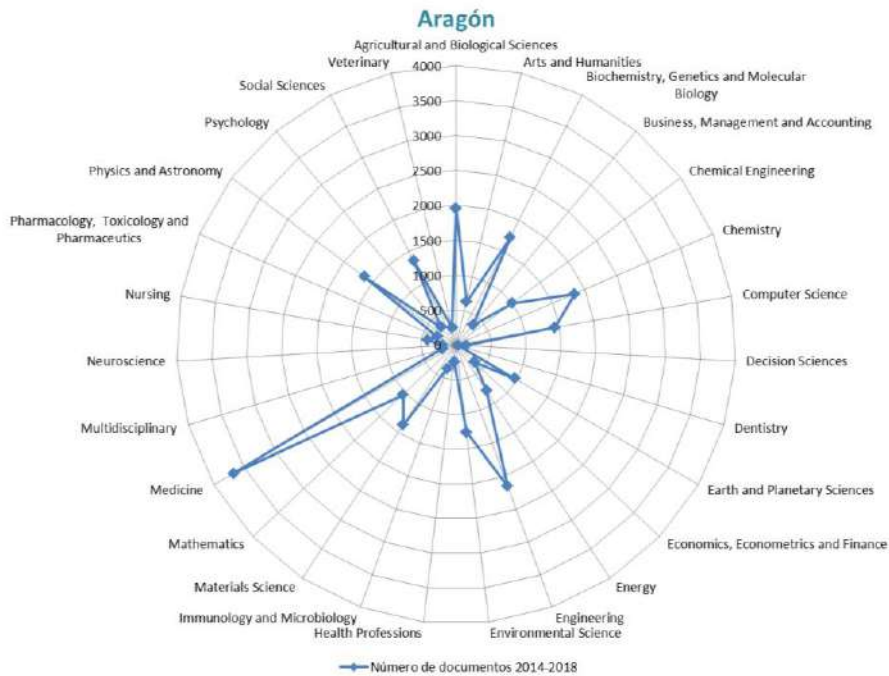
Aragón

Agricultural and Biological Sciences
Arts and Humanities
Biochemistry, Genetics and Molecular Biology
Business, Management and Accounting
Chemical Engineering
Chemistry
Computer Science
Decision Sciences
Dentistry
Earth and Planetary Sciences
Economics, Econometrics and Finance
Energy
Engineering
Environmental Science
Health Professions
Immunology and Microbiology
Materials Science
Mathematics
Medicine
Multidisciplinary
Neuroscience
Nursing
Pharmacology, Toxicology and Pharmaceutics
Physics and Astronomy
Psychology
Social Sciences
Veterinary

4000
3500
3000
2500
2000
1500
1000
500
0

Número de documentos 2014-2018